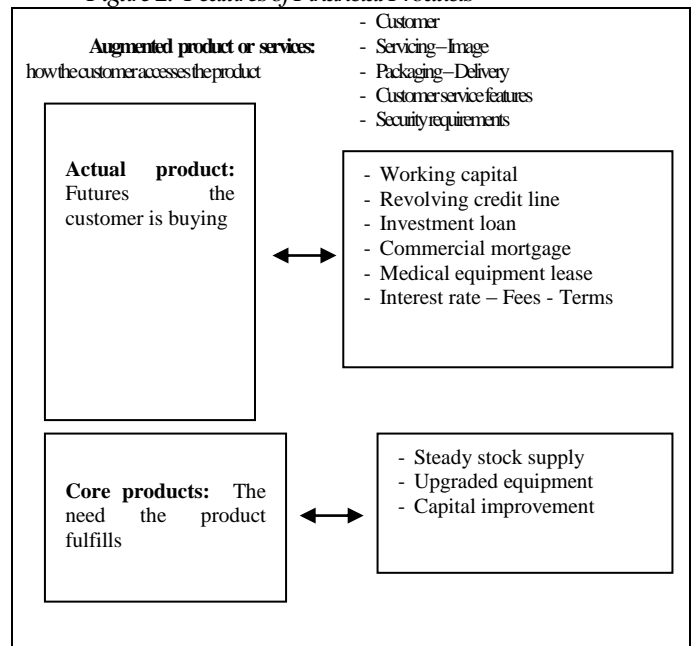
Figure 2. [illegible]

Augmented product or services: how the customer accesses the product

- Customer
- Servicing – Image
- Packaging – Delivery
- Customer service features
- Security requirements

Actual product: Futures the customer is buying

- Working capital
- Revolving credit line
- Investment loan
- Commercial mortgage
- Medical equipment lease
- Interest rate – Fees - Terms

Core products: The need the product fulfills

- Steady stock supply
- Upgraded equipment
- Capital improvement